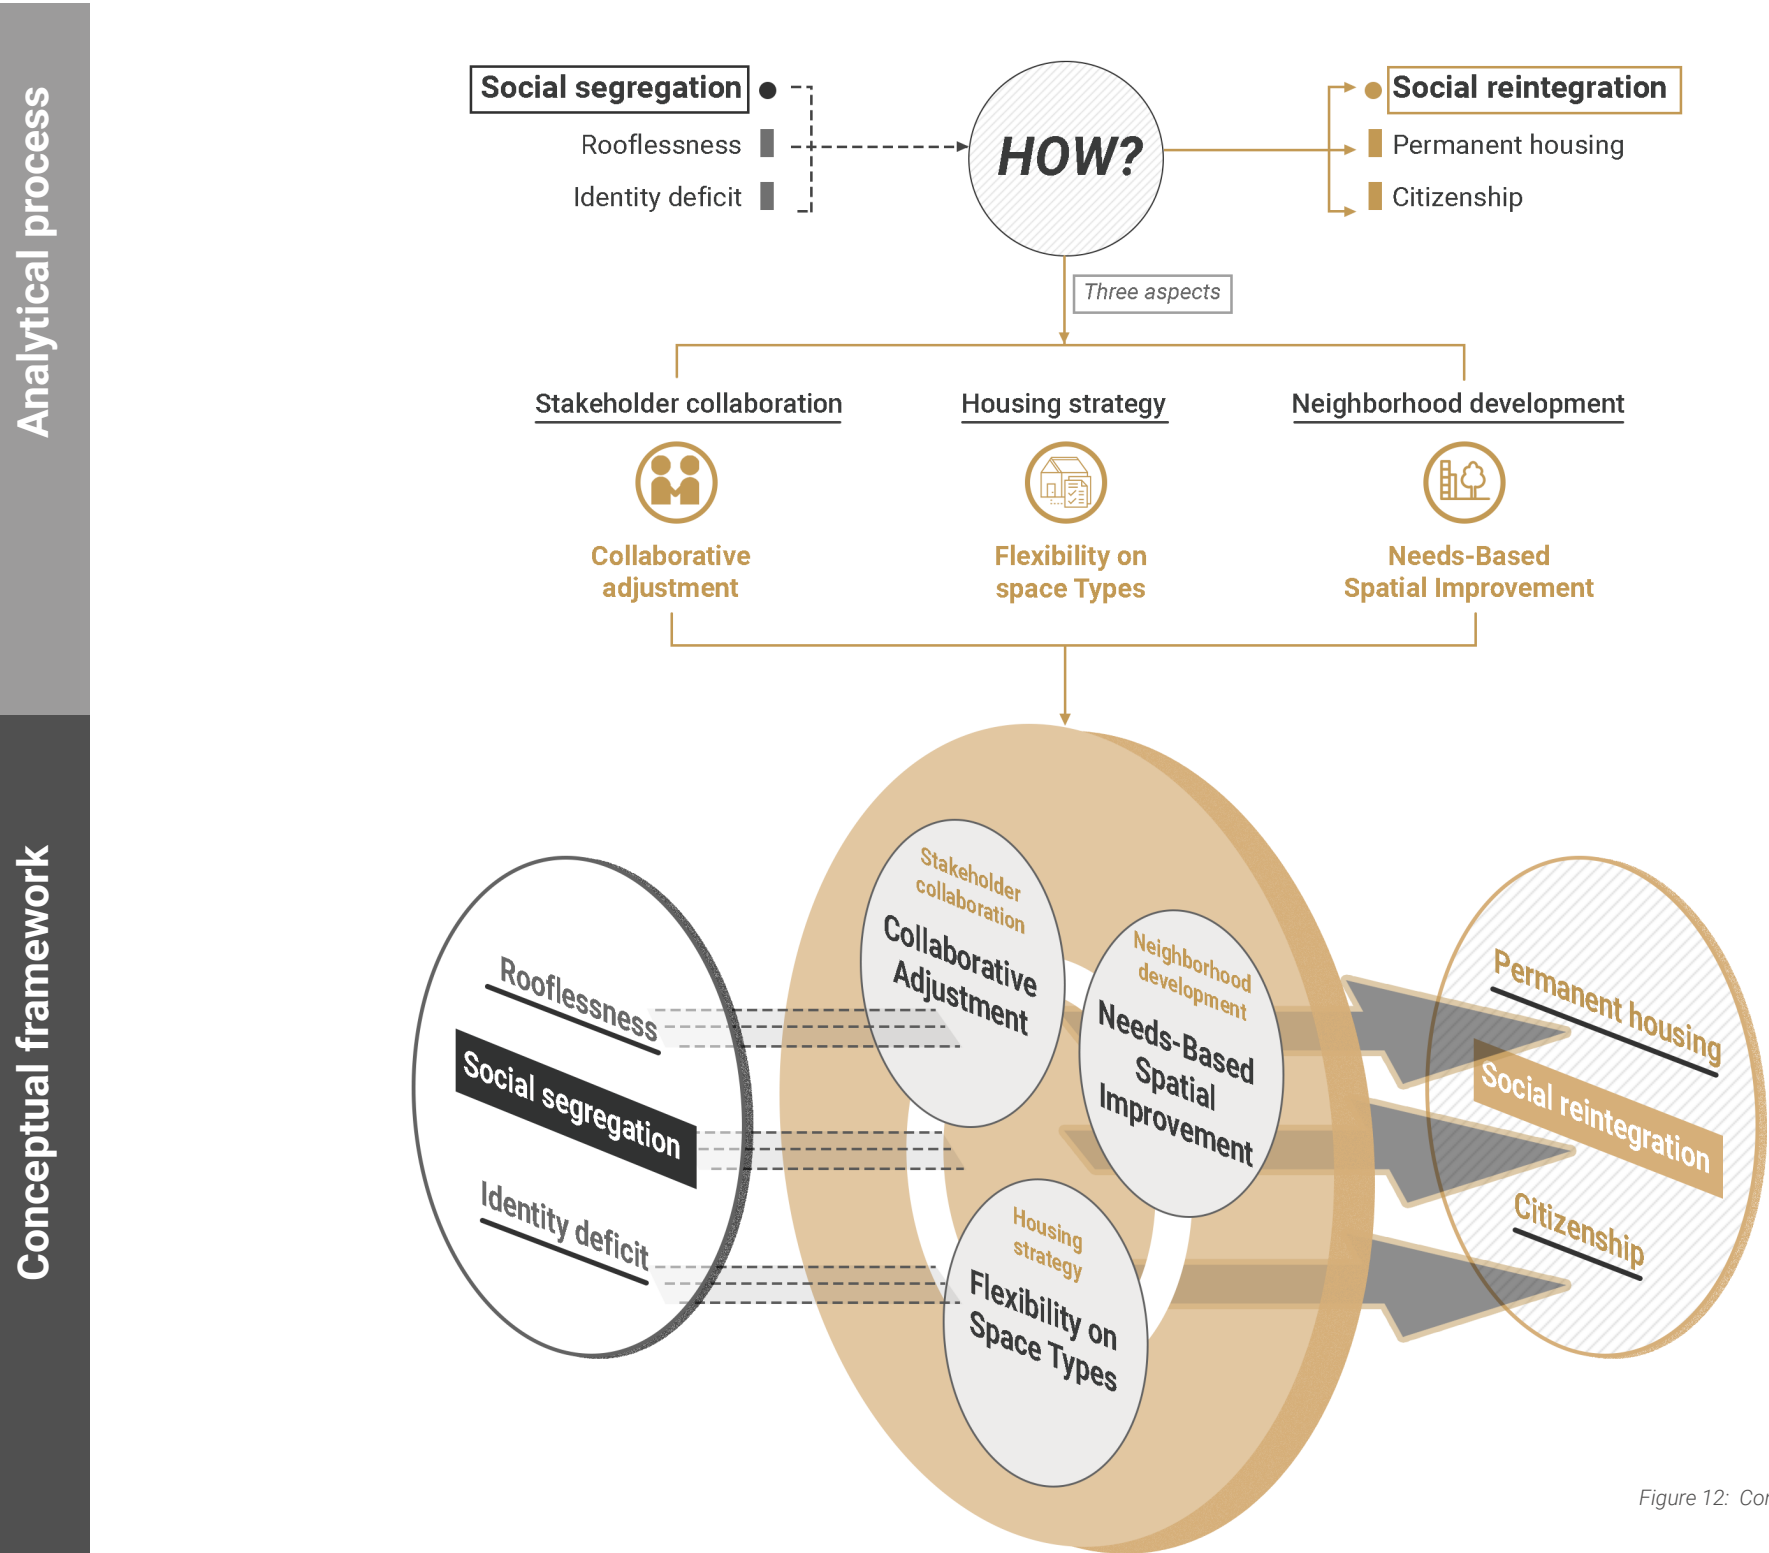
Analytical process

Social segregation
Rooflessness
Identity deficit

HOW?

Social reintegration
Permanent housing
Citizenship

Three aspects

Stakeholder collaboration
Collaborative adjustment

Housing strategy
Flexibility on space Types

Neighborhood development
Needs-Based Spatial Improvement

Conceptual framework

Rooflessness
Social segregation
Identity deficit

Stakeholder collaboration
Collaborative Adjustment

Neighborhood development
Needs-Based Spatial Improvement

Housing strategy
Flexibility on Space Types

Permanent housing
Social reintegration
Citizenship

Figure 12: Co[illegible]